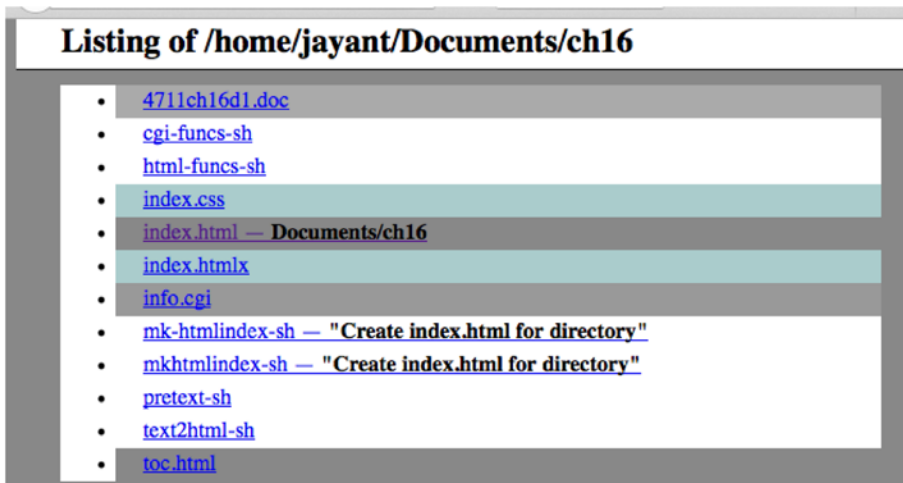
Listing of /home/jayant/Documents/ch16

- 4711ch16d1.doc
- cgi-funcs-sh
- html-funcs-sh
- index.css
- index.html — Documents/ch16
- index.htmlx
- info.cgi
- mk-htmlindex-sh — "Create index.html for directory"
- mkhtmlindex-sh — "Create index.html for directory"
- pretext-sh
- text2html-sh
- toc.html